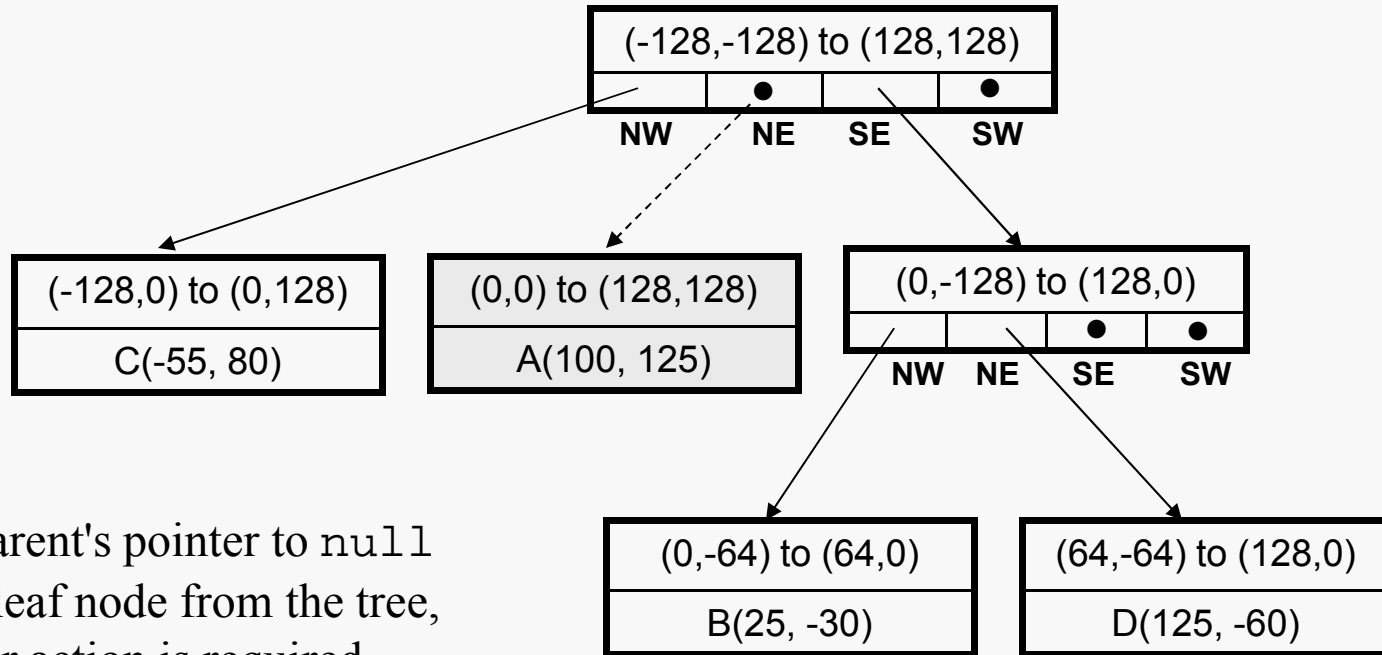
(-128,-128) to (128,128)

NW NE SE SW

(-128,0) to (0,128)

C(-55, 80)

(0,0) to (128,128)

A(100, 125)

(0,-128) to (128,0)

NW NE SE SW

(0,-64) to (64,0)

B(25, -30)

(64,-64) to (128,0)

D(125, -60)

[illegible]arent's pointer to null
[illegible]eaf node from the tree,
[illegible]r action is required